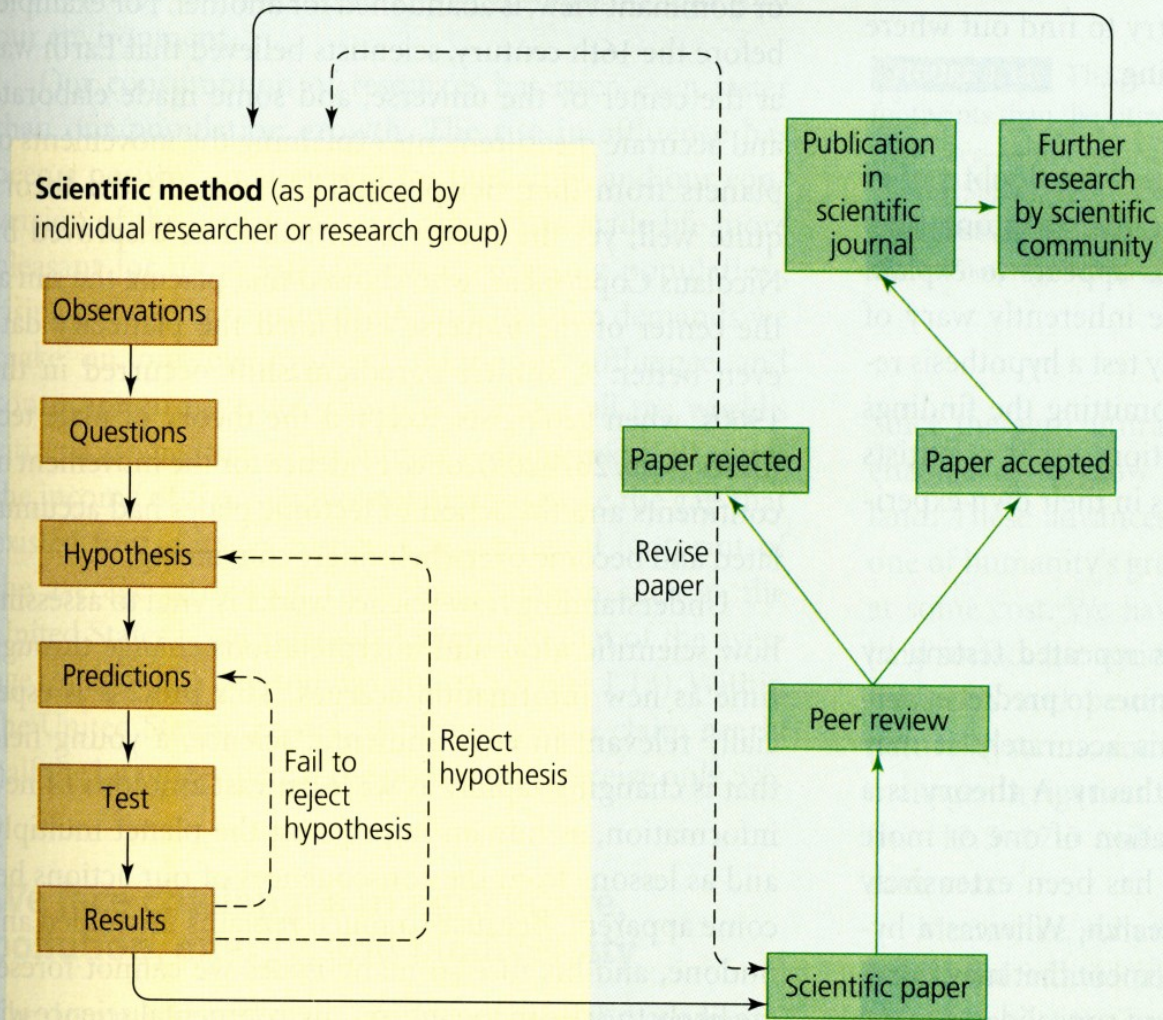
Scientific method (as practiced by individual researcher or research group)

Observations

Questions

Hypothesis

Predictions

Test

Results

Fail to reject hypothesis

Reject hypothesis

Revise paper

Paper rejected

Paper accepted

Publication in scientific journal

Further research by scientific community

Peer review

Scientific paper